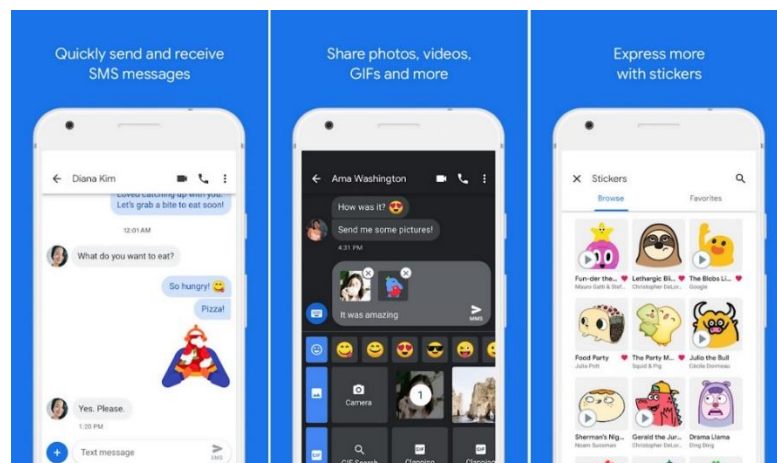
Quickly send and receive SMS messages

Diana Kim

Loved catching up with you. Let's grab a bite to eat soon!

12:01 AM

What do you want to eat?

So hungry! 😋

Pizza!

Yes. Please.

1:20 PM

Text message

SMS

Share photos, videos, GIFs and more

Ama Washington

How was it? 😍

Send me some pictures!

4:31 PM

It was amazing

MMS

Camera

1

GIF Search

Express more with stickers

Stickers

Browse

Favorites

Fun-der the...

Pusheen & Stef...

Lethargic Bi...

Christopher DeLor...

The Blobs Li...

Google

Food Party

Julia Pott

The Party M...

Squid & Pig

Julio the Bull

Cécile Dormeau

Sherman's Nig...

Gerald the Jur...

Christopher DeLor...

Drama Llama

Ding Ding